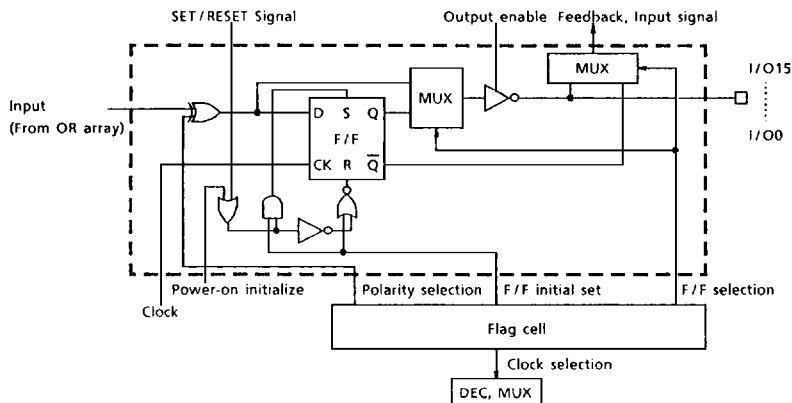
SET/RESET Signal

Output enable

Feedback, Input signal

MUX

I/O15

I/O0

Input
(From OR array)

D S Q

F/F

CK R $\overline{Q}$

MUX

Power-on initialize

Polarity selection

F/F initial set

F/F selection

Clock

Flag cell

Clock selection

DEC, MUX